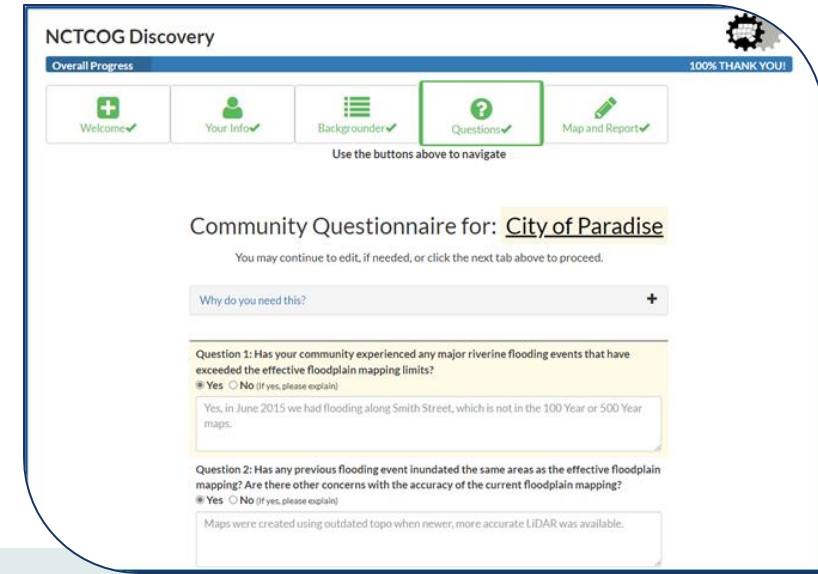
NCTCOG Discovery

Overall Progress

100% THANK YOU!

Welcome✔

Your Info✔

Backgrounder✔

Questions✔

Map and Report✔

Use the buttons above to navigate

Community Questionnaire for: City of Paradise

You may continue to edit, if needed, or click the next tab above to proceed.

Why do you need this?

+

Question 1: Has your community experienced any major riverine flooding events that have exceeded the effective floodplain mapping limits?

Yes No (If yes, please explain)

Yes, in June 2015 we had flooding along Smith Street, which is not in the 100 Year or 500 Year maps.

Question 2: Has any previous flooding event inundated the same areas as the effective floodplain mapping? Are there other concerns with the accuracy of the current floodplain mapping?

Yes No (If yes, please explain)

Maps were created using outdated topo when newer, more accurate LiDAR was available.